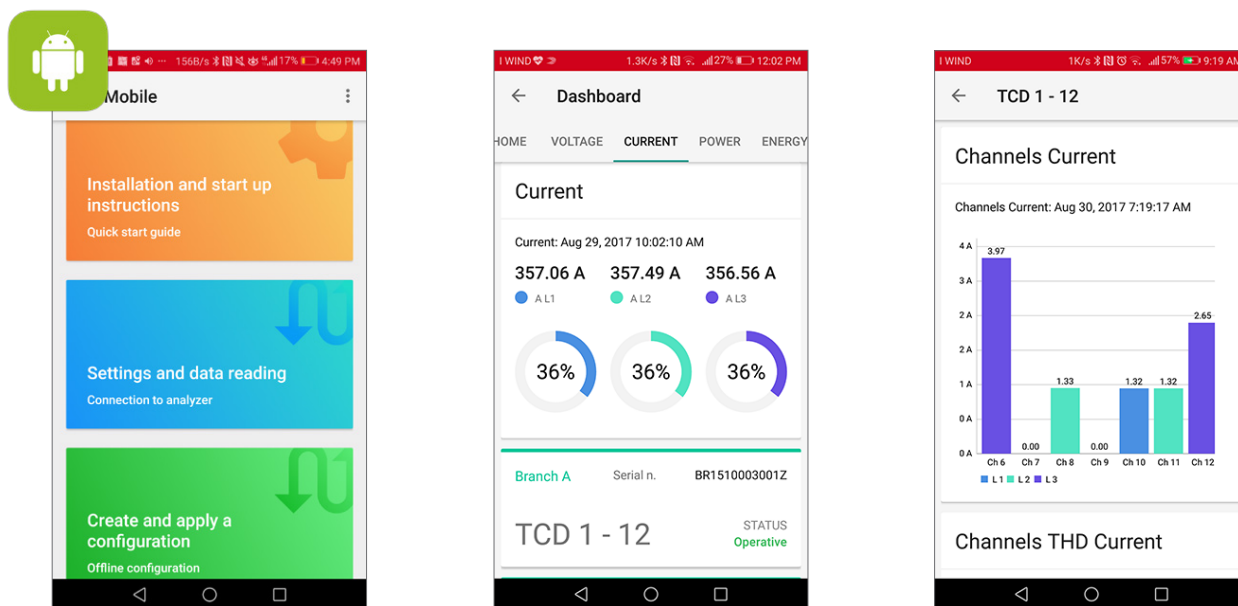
156B/s 17% 4:49 PM

Mobile

Installation and start up instructions

Quick start guide

Settings and data reading

Connection to analyzer

Create and apply a configuration

Offline configuration

I WIND 1.3K/s 27% 12:02 PM

Dashboard

HOME VOLTAGE CURRENT POWER ENERGY

Current

Current: Aug 29, 2017 10:02:10 AM

357.06 A 357.49 A 356.56 A

A L1 A L2 A L3

36% 36% 36%

Branch A Serial n. BR1510003001Z

TCD 1 - 12

STATUS
Operative

I WIND 1K/s 57% 9:19 AM

TCD 1 - 12

Channels Current

Channels Current: Aug 30, 2017 7:19:17 AM

4 A
3 A
2 A
2 A
1 A
0 A
0 A

3.97
0.00
1.33
0.00
1.32
1.32
2.65

Ch 6 Ch 7 Ch 8 Ch 9 Ch 10 Ch 11 Ch 12

L 1 L 2 L 3

Channels THD Current